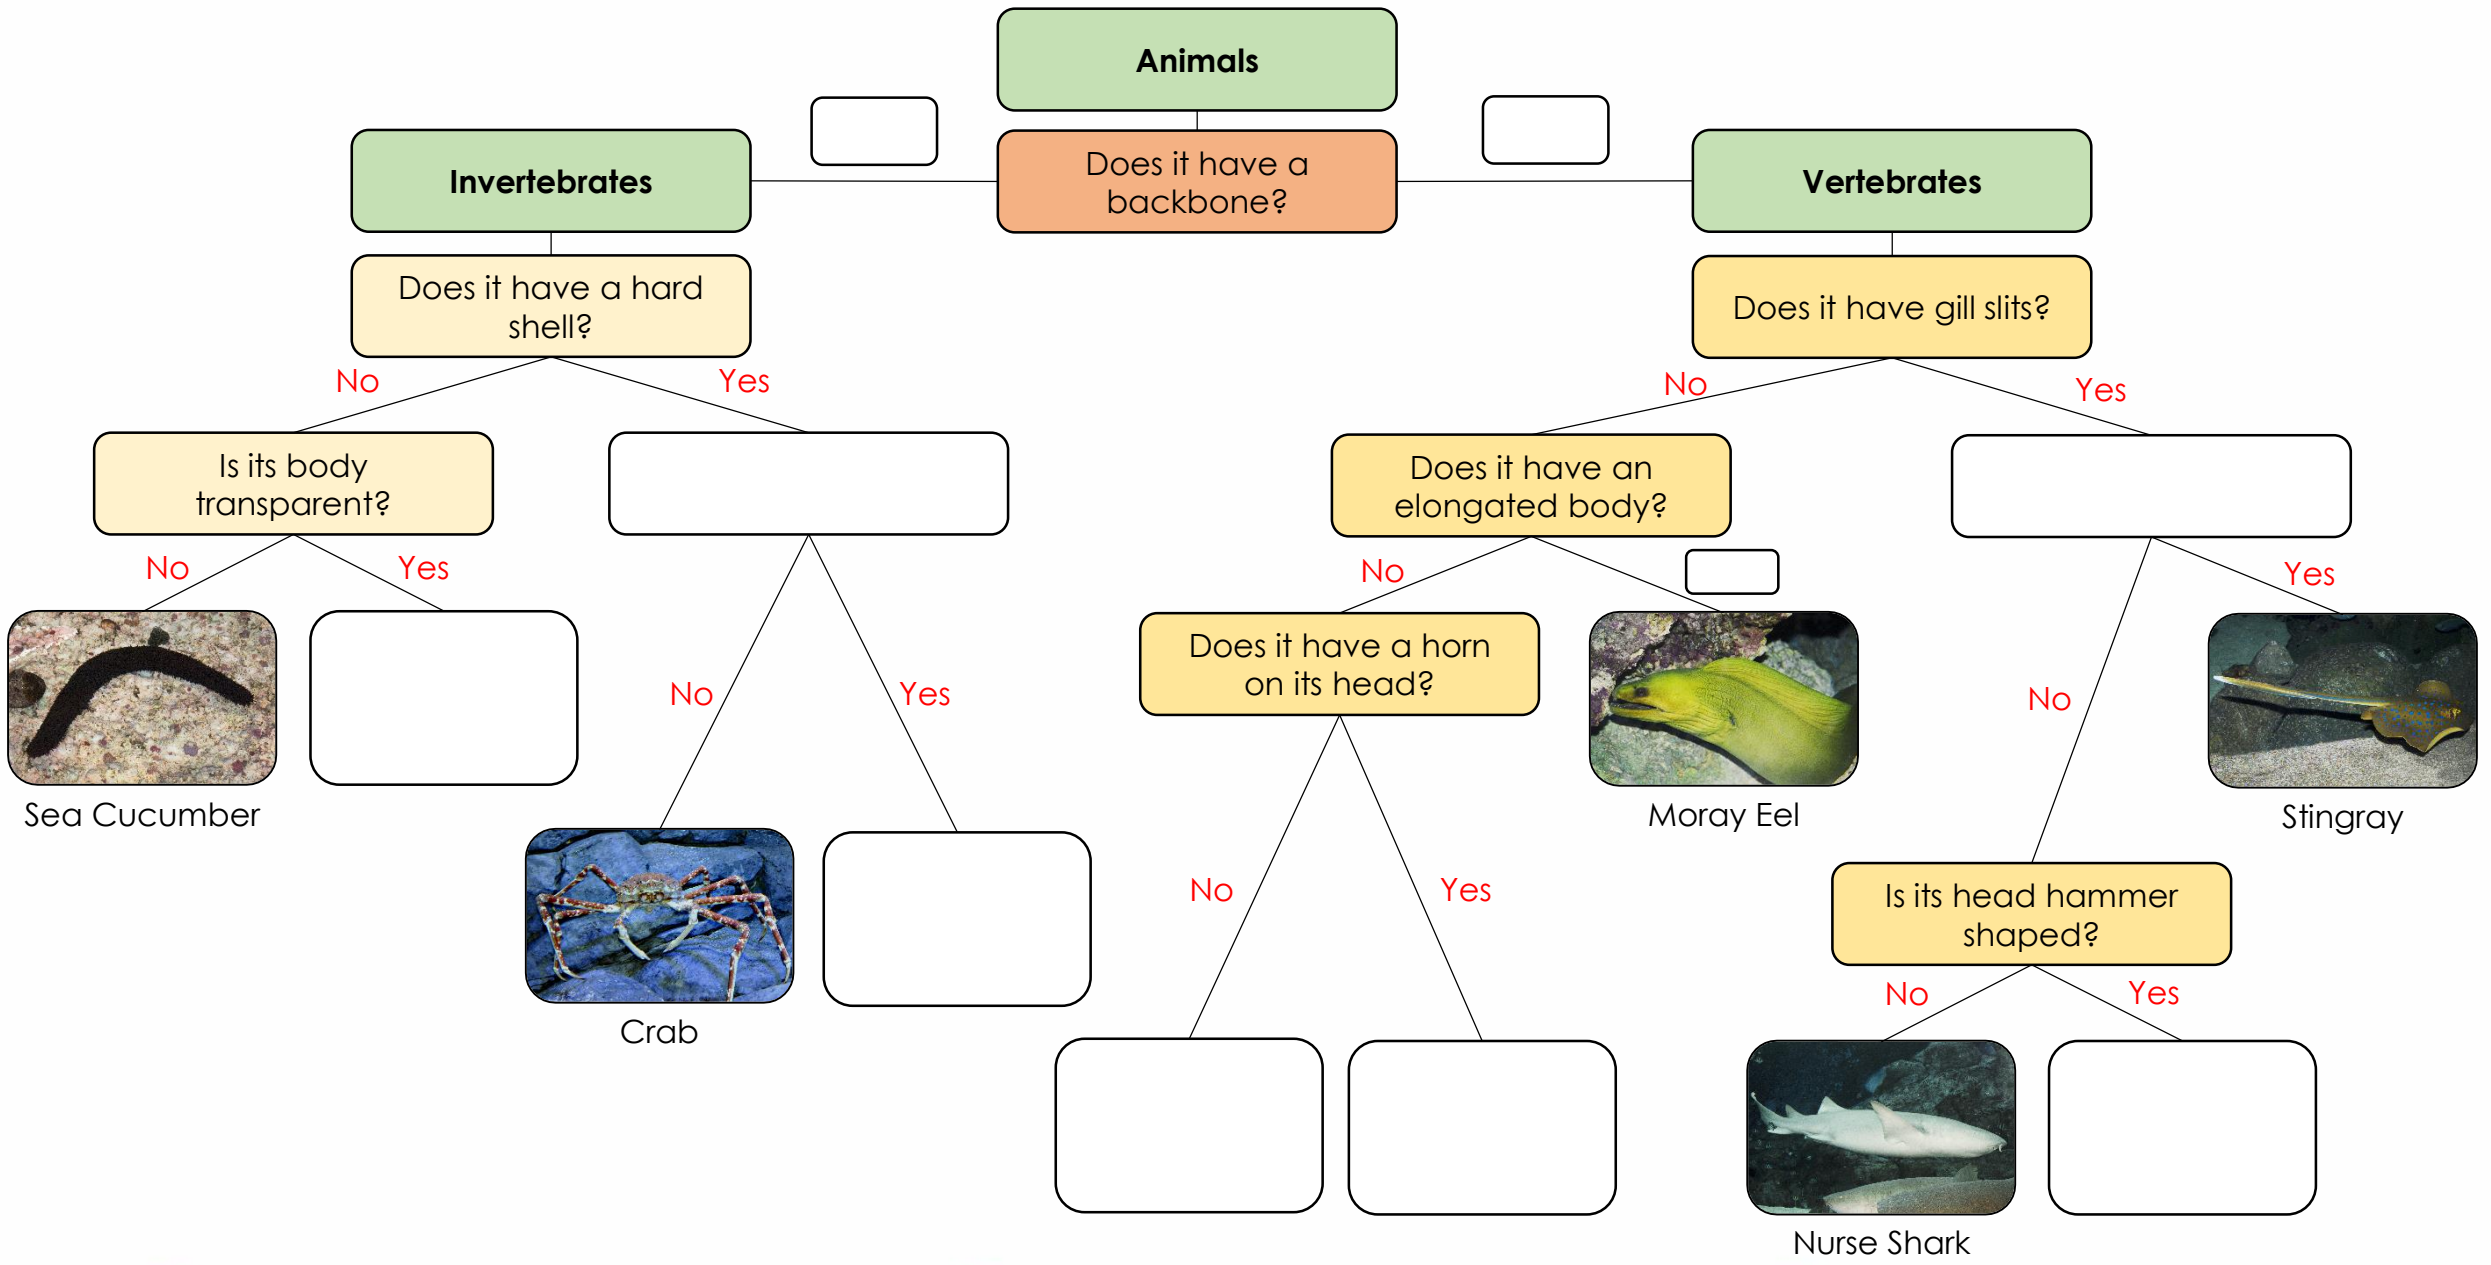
Animals

Does it have a backbone?

Invertebrates

Vertebrates

Does it have a hard shell?

No

Yes

Is its body transparent?

No

Yes

Sea Cucumber

No

Yes

Crab

Does it have gill slits?

No

Yes

Does it have an elongated body?

No

Does it have a horn on its head?

No

Yes

Moray Eel

No

Yes

Stingray

Is its head hammer shaped?

No

Yes

Nurse Shark